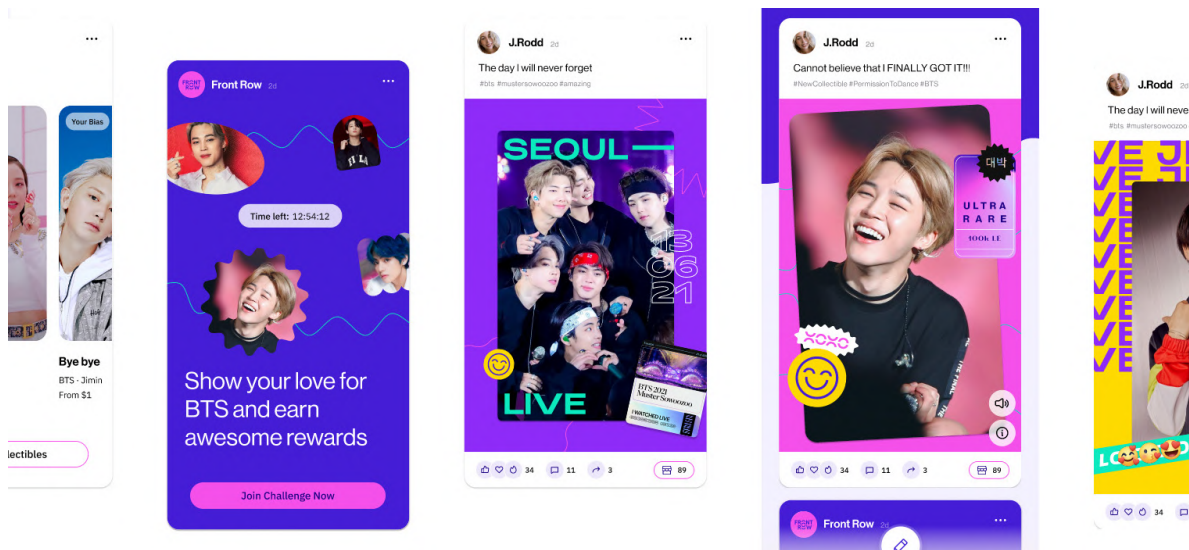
Your Bias

Bye bye

BTS - Jimin

From $1

llectibles

FRONT ROW

Front Row 2d

Time left: 12:54:12

Show your love for BTS and earn awesome rewards

Join Challenge Now

J.Rodd 2d

The day I will never forget

#bts #mustersowoozoo #amazing

SEOUL

13 06 21

LIVE

BTS 2021 Muster Sowoozoo

I WATCHED LIVE

34 11 3 89

J.Rodd 2d

Cannot believe that I FINALLY GOT IT!!!

#NewCollectible #PermissionToDance #BTS

대박

ULTRA RARE

100k LE

XOXO

34 11 3 89

FRONT ROW

Front Row 2d

J.Rodd

The day I will neve

#bts #mustersowoozoo

VE

34